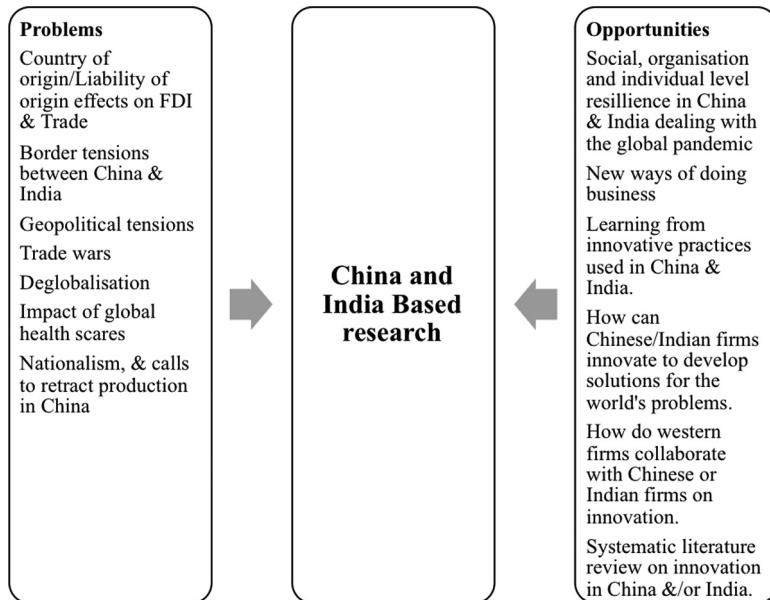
**Problems**

Country of origin/Liability of origin effects on FDI & Trade

Border tensions between China & India

Geopolitical tensions

Trade wars

Deglobalisation

Impact of global health scares

Nationalism, & calls to retract production in China

**China and India Based research**

**Opportunities**

Social, organisation and individual level resilience in China & India dealing with the global pandemic

New ways of doing business

Learning from innovative practices used in China & India.

How can Chinese/Indian firms innovate to develop solutions for the world's problems.

How do western firms collaborate with Chinese or Indian firms on innovation.

Systematic literature review on innovation in China &/or India.